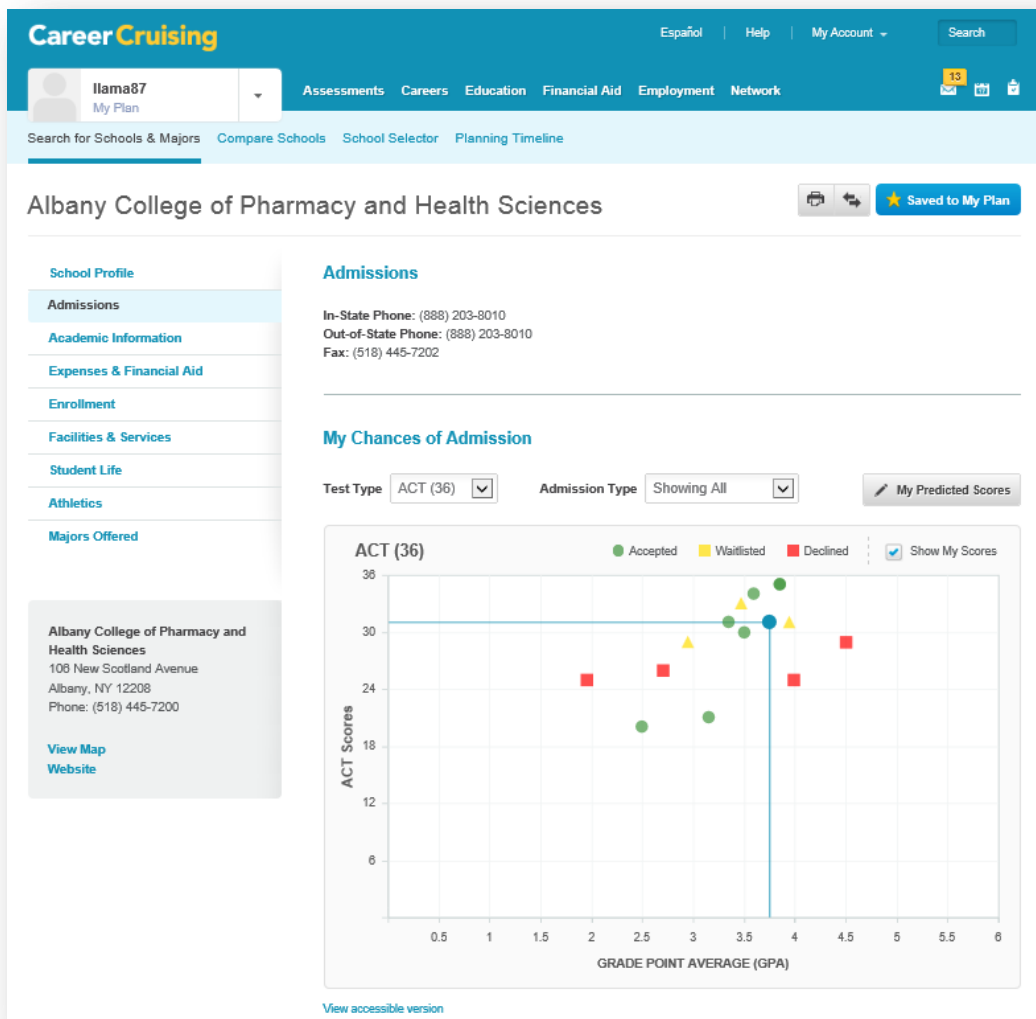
CareerCruising

Español | Help | My Account

Search

llama87
My Plan

Assessments Careers Education Financial Aid Employment Network

13

Search for Schools & Majors Compare Schools School Selector Planning Timeline

Albany College of Pharmacy and Health Sciences

Saved to My Plan

School Profile
Admissions
Academic Information
Expenses & Financial Aid
Enrollment
Facilities & Services
Student Life
Athletics
Majors Offered

Albany College of Pharmacy and Health Sciences
106 New Scotland Avenue
Albany, NY 12208
Phone: (518) 445-7200

View Map
Website

Admissions

In-State Phone: (888) 203-8010
Out-of-State Phone: (888) 203-8010
Fax: (518) 445-7202

My Chances of Admission

Test Type ACT (36) Admission Type Showing All My Predicted Scores

ACT (36) Accepted Waitlisted Declined Show My Scores

36
30
24
18
12
6

ACT Scores

0.5 1 1.5 2 2.5 3 3.5 4 4.5 5 5.5 6

GRADE POINT AVERAGE (GPA)

View accessible version